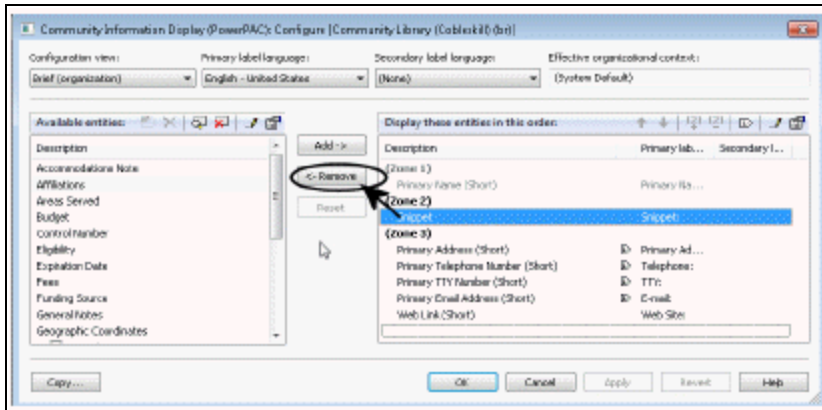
Community Information Display (PowerPAC): Configure [Community Library (Cobleskil) (bt)]

Configuration view: Brief (organization)
Primary label language: English - United States
Secondary label language: (None)
Effective organizational context: (System Default)

Available entities:

| Description |
|---|
| Accommodations Note |
| Affiliations |
| Areas Served |
| Budget |
| Control Number |
| Eligibility |
| Expiration Date |
| Fees |
| Funding Source |
| General Notes |
| Geographic Coordinates |

Add ->
<- Remove
Reset

Display these entities in this order:

| Description | Primary lab... | Secondary l... |
|---|---|---|
| (Zone 1) | | |
| Primary Name (Short) | Primary Na... | |
| (Zone 2) | | |
| Snippet | Snippet: | |
| (Zone 3) | | |
| Primary Address (Short) | Primary Ad... | |
| Primary Telephone Number (Short) | Telephone: | |
| Primary TTY Number (Short) | TTY: | |
| Primary Email Address (Short) | E-mail: | |
| Web Link (Short) | Web Site: | |

Copy... OK Cancel Apply Revert Help